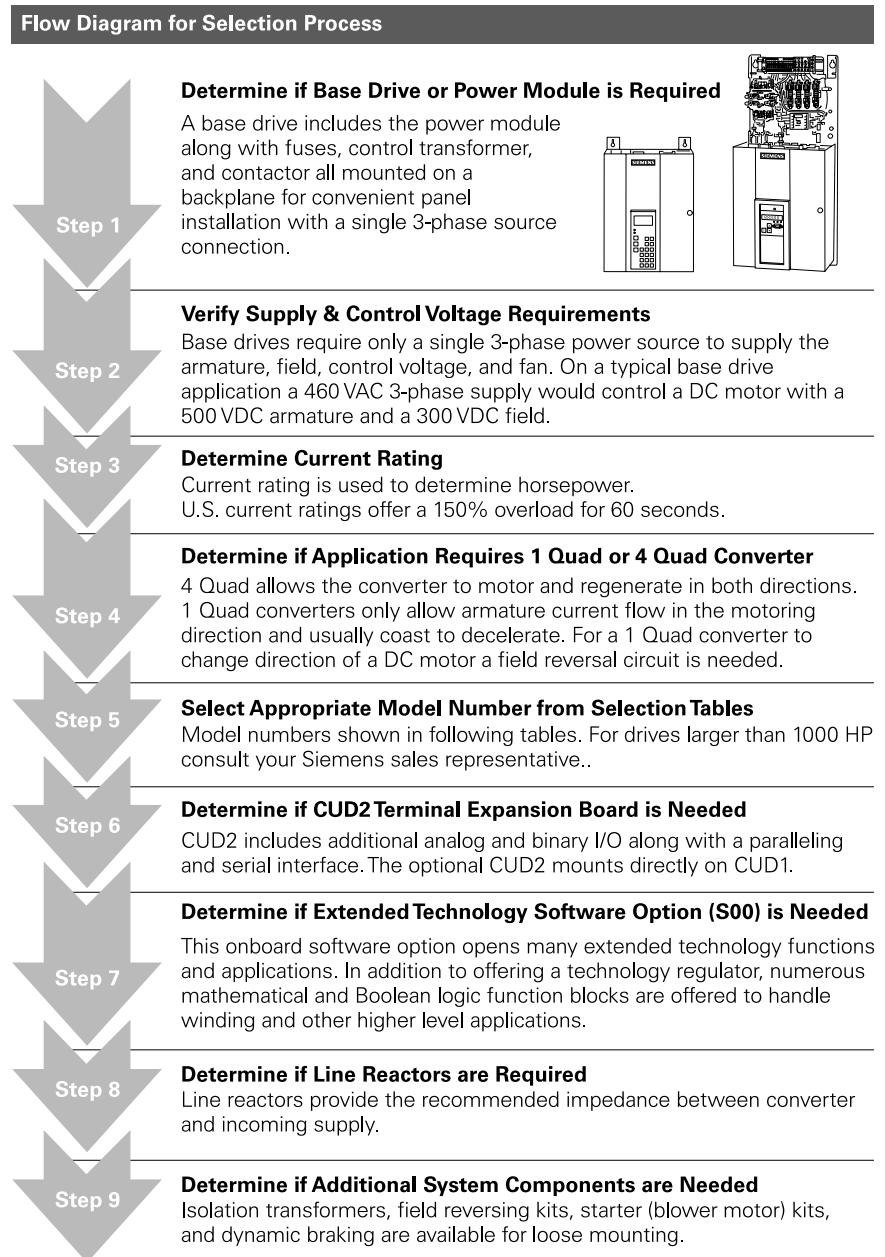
Flow Diagram for Selection Process

Step 1

Determine if Base Drive or Power Module is Required

A base drive includes the power module along with fuses, control transformer, and contactor all mounted on a backplane for convenient panel installation with a single 3-phase source connection.

SIEMENS

SIEMENS

Step 2

Verify Supply & Control Voltage Requirements

Base drives require only a single 3-phase power source to supply the armature, field, control voltage, and fan. On a typical base drive application a 460 VAC 3-phase supply would control a DC motor with a 500 VDC armature and a 300 VDC field.

Step 3

Determine Current Rating

Current rating is used to determine horsepower.
U.S. current ratings offer a 150% overload for 60 seconds.

Step 4

Determine if Application Requires 1 Quad or 4 Quad Converter

4 Quad allows the converter to motor and regenerate in both directions. 1 Quad converters only allow armature current flow in the motoring direction and usually coast to decelerate. For a 1 Quad converter to change direction of a DC motor a field reversal circuit is needed.

Step 5

Select Appropriate Model Number from Selection Tables

Model numbers shown in following tables. For drives larger than 1000 HP consult your Siemens sales representative..

Step 6

Determine if CUD2 Terminal Expansion Board is Needed

CUD2 includes additional analog and binary I/O along with a paralleling and serial interface. The optional CUD2 mounts directly on CUD1.

Step 7

Determine if Extended Technology Software Option (S00) is Needed

This onboard software option opens many extended technology functions and applications. In addition to offering a technology regulator, numerous mathematical and Boolean logic function blocks are offered to handle winding and other higher level applications.

Step 8

Determine if Line Reactors are Required

Line reactors provide the recommended impedance between converter and incoming supply.

Step 9

Determine if Additional System Components are Needed

Isolation transformers, field reversing kits, starter (blower motor) kits, and dynamic braking are available for loose mounting.